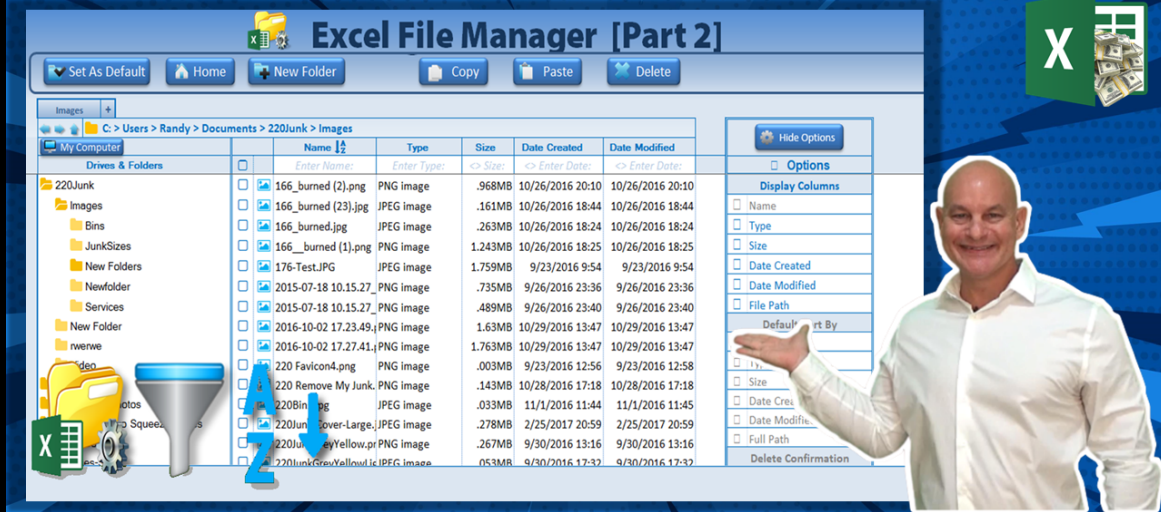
Excel File Manager [Part 2]

Set As Default Home New Folder Copy Paste Delete

Images +

C: > Users > Randy > Documents > 220Junk > Images

My Computer

Drives & Folders

220Junk
Images
Bins
JunkSizes
New Folders
Newfolder
Services
New Folder
rwerwe
Video
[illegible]otos
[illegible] Squeez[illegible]

| | | Name | Type | Size | Date Created | Date Modified |
|---|---|---|---|---|---|---|
| | | Enter Name: | Enter Type: | <> Size: | <> Enter Date: | <> Enter Date: |
| | | 166_burned (2).png | PNG image | .968MB | 10/26/2016 20:10 | 10/26/2016 20:10 |
| | | 166_burned (23).jpg | JPEG image | .161MB | 10/26/2016 18:44 | 10/26/2016 18:44 |
| | | 166_burned.jpg | JPEG image | .263MB | 10/26/2016 18:24 | 10/26/2016 18:24 |
| | | 166__burned (1).png | PNG image | 1.243MB | 10/26/2016 18:25 | 10/26/2016 18:25 |
| | | 176-Test.JPG | JPEG image | 1.759MB | 9/23/2016 9:54 | 9/23/2016 9:54 |
| | | 2015-07-18 10.15.27_ | PNG image | .735MB | 9/26/2016 23:36 | 9/26/2016 23:36 |
| | | 2015-07-18 10.15.27_ | PNG image | .489MB | 9/26/2016 23:40 | 9/26/2016 23:40 |
| | | 2016-10-02 17.23.49. | PNG image | 1.63MB | 10/29/2016 13:47 | 10/29/2016 13:47 |
| | | 2016-10-02 17.27.41. | PNG image | 1.763MB | 10/29/2016 13:47 | 10/29/2016 13:47 |
| | | 220 Favicon4.png | PNG image | .003MB | 9/23/2016 12:56 | 9/23/2016 12:56 |
| | | 220 Remove My Junk. | PNG image | .143MB | 10/28/2016 17:18 | 10/28/2016 17:18 |
| | | 220Bin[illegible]pg | JPEG image | .033MB | 11/1/2016 11:44 | 11/1/2016 11:45 |
| | | 220Junk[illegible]over-Large. | JPEG image | .278MB | 2/25/2017 20:59 | 2/25/2017 20:59 |
| | | 220Junk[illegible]eyYellow.pr | PNG image | .267MB | 9/30/2016 13:16 | 9/30/2016 13:16 |
| | | 220JunkGreyYellowLi | JPEG image | .053MB | 9/30/2016 17:32 | 9/30/2016 17:32 |

Hide Options

Options

Display Columns
Name
Type
Size
Date Created
Date Modified
File Path
Default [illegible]rt By
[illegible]
Ty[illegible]
Size
Date Crea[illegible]
Date Modifie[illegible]
Full Path
Delete Confirmation

A
Z